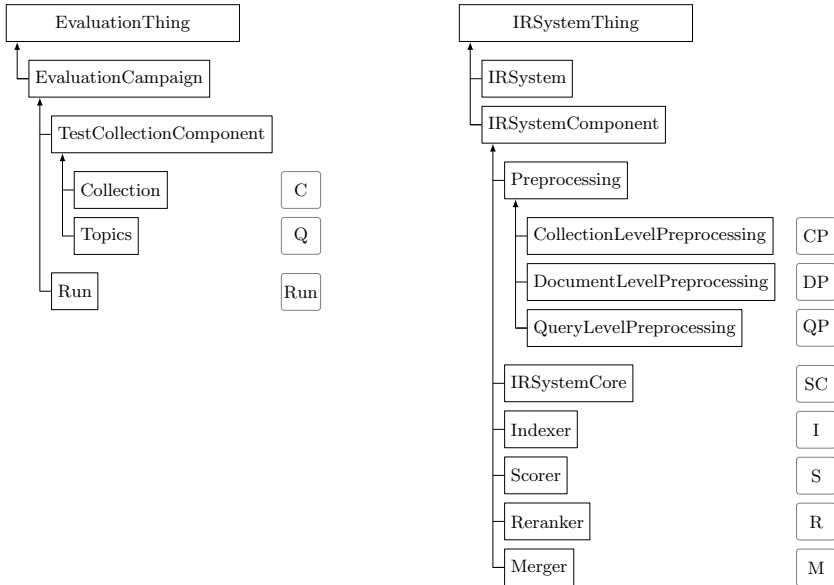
EvaluationThing

EvaluationCampaign

TestCollectionComponent

Collection

C

Topics

Q

Run

Run

IRSystemThing

IRSystem

IRSystemComponent

Preprocessing

CollectionLevelPreprocessing

CP

DocumentLevelPreprocessing

DP

QueryLevelPreprocessing

QP

IRSystemCore

SC

Indexer

I

Scorer

S

Reranker

R

Merger

M